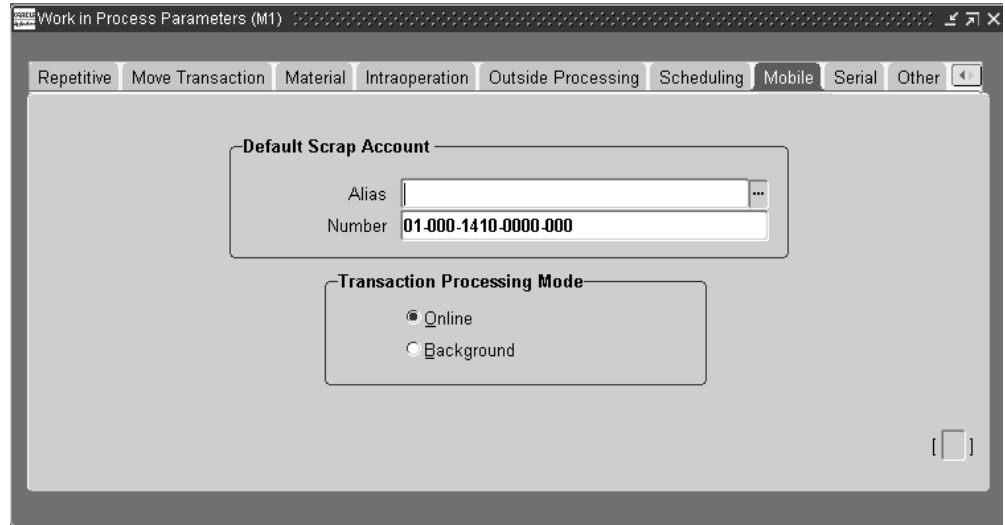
Work in Process Parameters (M1)

Repetitive | Move Transaction | Material | Intraoperation | Outside Processing | Scheduling | Mobile | Serial | Other

Default Scrap Account

Alias

Number 01-000-1410-0000-000

Transaction Processing Mode

Online

Background

[ ]